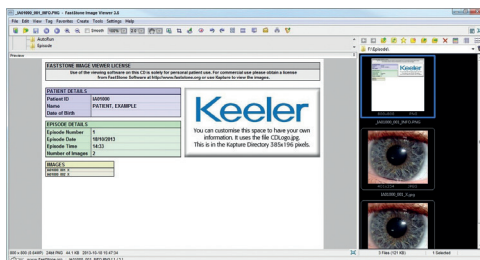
_IA09000_001_INFO.PNG - FastStone Image Viewer 2.6

File Edit View Tag Favorites Create Tools Settings Help

Smooth 100%

AutoRun
Episode

Preview

F:\Episode\

FASTSTONE IMAGE VIEWER LICENSE

Use of the viewing software on this CD is solely for personal patient use. For commercial use please obtain a license from FastStone Software at http://www.faststone.org or your Keeler dealer.

| PATIENT DETAILS | |
|---|---|
| Patient ID | IA09000 |
| Name | PATIENT, EXAMPLE |
| Date of Birth | |

| EPISODE DETAILS | |
|---|---|
| Episode Number | 1 |
| Episode Date | 10/10/2013 |
| Episode Time | 14:33 |
| Number of Images | 2 |

IMAGES

Keeler

You can customise this space to have your own information. It uses the file CDLogo.jpg. This is in the Kapture Directory 385x196 pixels.

Keeler

_IA09000_001_INFO.PNG

IA09000_001_L.jpg

IA09000_001_R.jpg

3 Files (121 KB)

1 Selected

800 x 600 (0.64MP) 24bit PNG 44.1 KB 2013-10-10 15:47:34

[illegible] www.FastStone.org _IA09000_001_INFO.PNG [1 / 3]